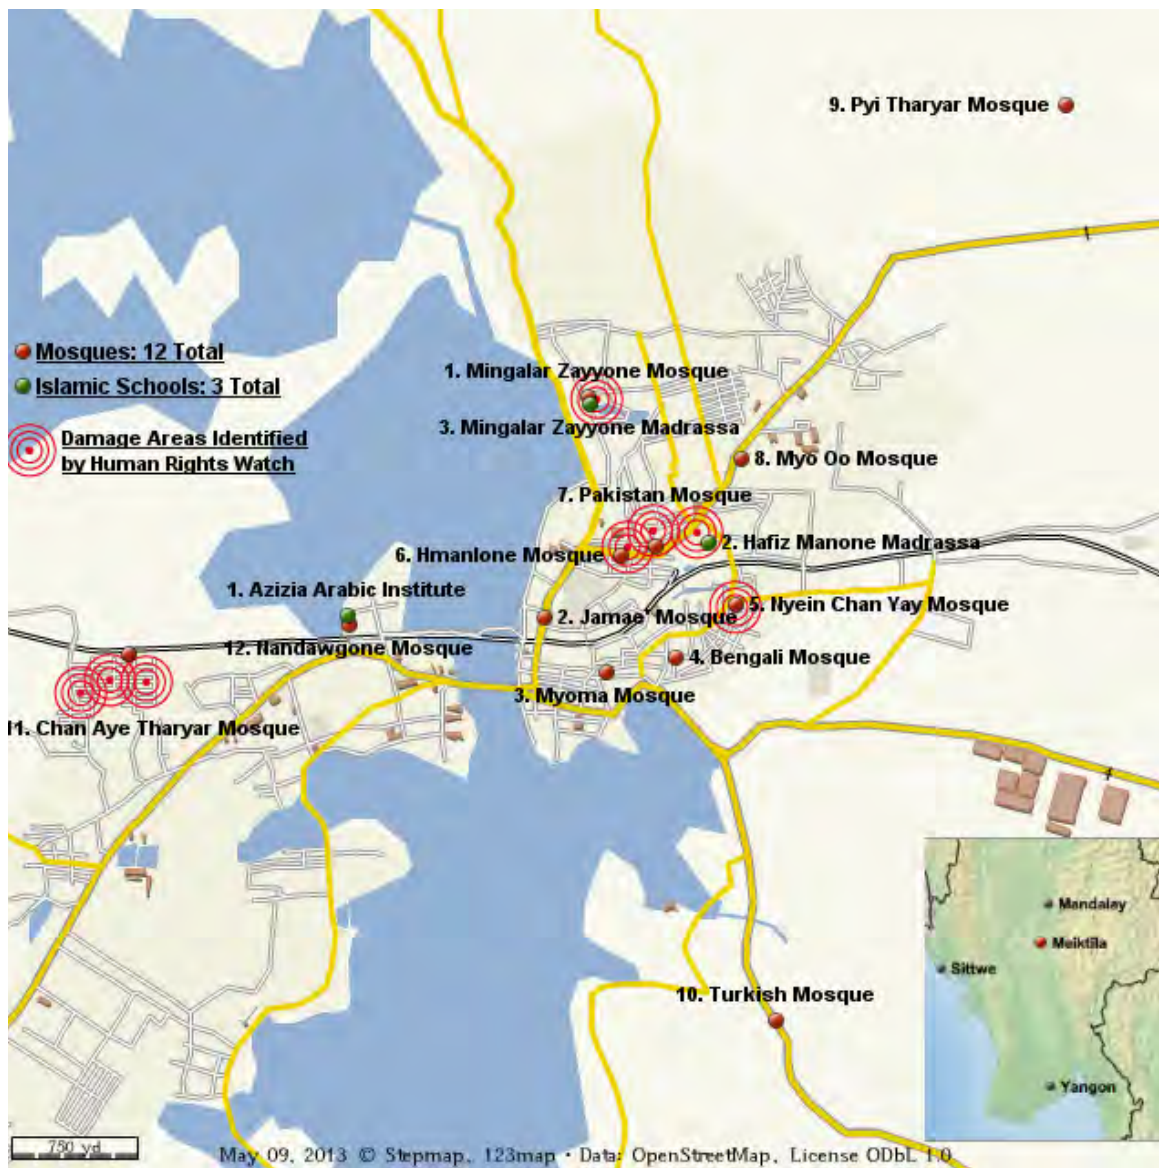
9. Pyi Tharyar Mosque

Mosques: 12 Total
Islamic Schools: 3 Total
Damage Areas Identified by Human Rights Watch

1. Mingalar Zayyone Mosque
3. Mingalar Zayyone Madrassa
8. Myo Oo Mosque
7. Pakistan Mosque
6. Hmanlone Mosque
2. Hafiz Manone Madrassa
1. Azizia Arabic Institute
2. Jamae' Mosque
5. Nyein Chan Yay Mosque
12. Nandawgone Mosque
4. Bengali Mosque
3. Myoma Mosque
11. Chan Aye Tharyar Mosque

Mandalay
Meiktila
Sittwe
Yangon

10. Turkish Mosque

750 yd

May 09, 2013 © Stepmap, 123map • Data: OpenStreetMap, License ODbL 1.0